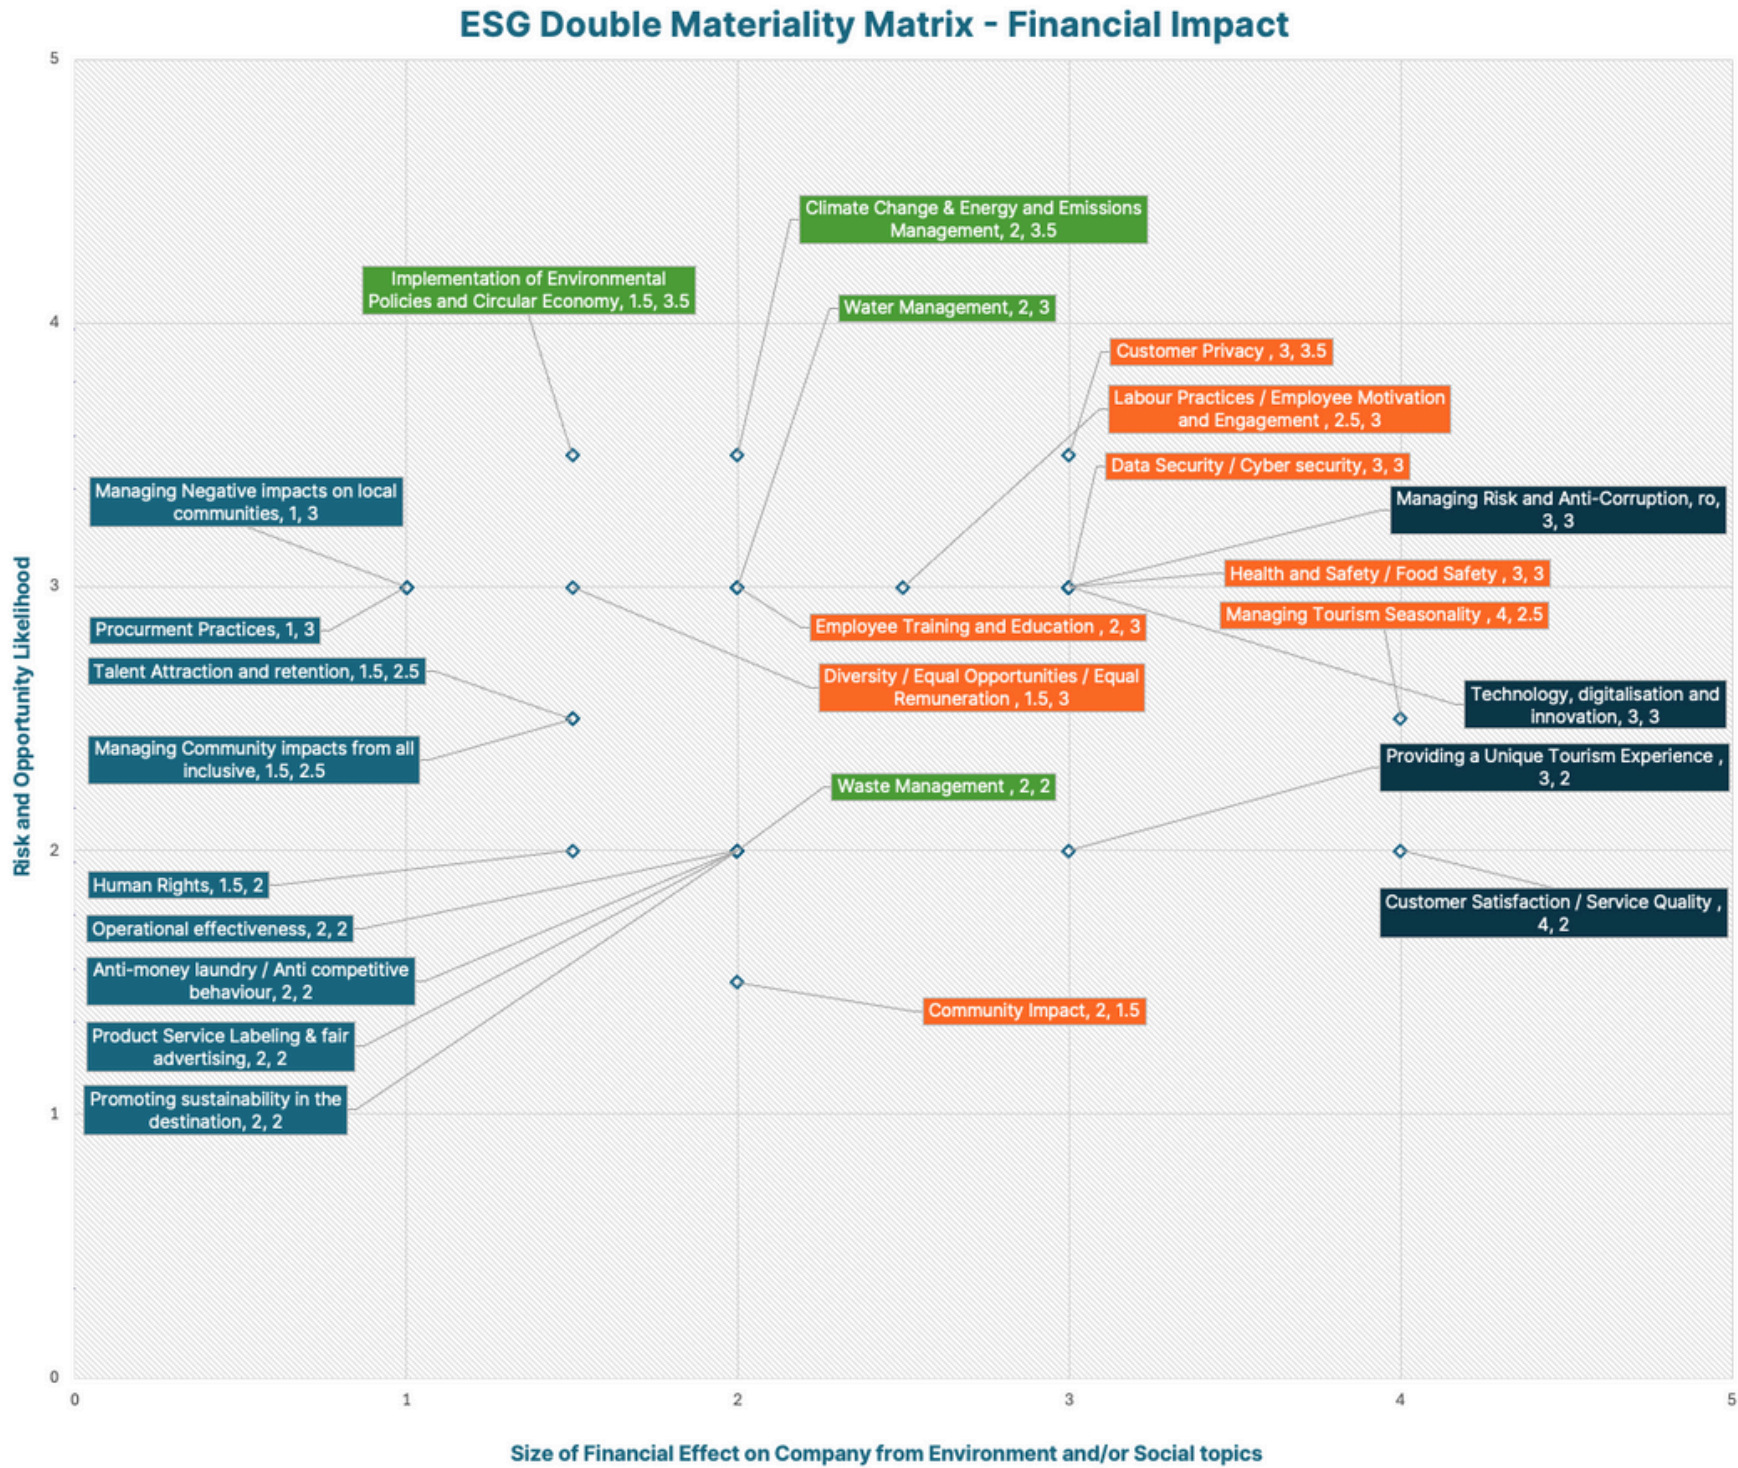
ESG Double Materiality Matrix - Financial Impact

Risk and Opportunity Likelihood

5
4
3
2
1
0

Climate Change & Energy and Emissions Management, 2, 3.5

Implementation of Environmental Policies and Circular Economy, 1.5, 3.5

Water Management, 2, 3

Customer Privacy , 3, 3.5

Labour Practices / Employee Motivation and Engagement , 2.5, 3

Data Security / Cyber security, 3, 3

Managing Negative impacts on local communities, 1, 3

Managing Risk and Anti-Corruption, ro, 3, 3

Health and Safety / Food Safety , 3, 3

Managing Tourism Seasonality , 4, 2.5

Procurment Practices, 1, 3

Employee Training and Education , 2, 3

Talent Attraction and retention, 1.5, 2.5

Diversity / Equal Opportunities / Equal Remuneration , 1.5, 3

Technology, digitalisation and innovation, 3, 3

Managing Community impacts from all inclusive, 1.5, 2.5

Providing a Unique Tourism Experience , 3, 2

Waste Management , 2, 2

Human Rights, 1.5, 2

Customer Satisfaction / Service Quality , 4, 2

Operational effectiveness, 2, 2

Anti-money laundry / Anti competitive behaviour, 2, 2

Community Impact, 2, 1.5

Product Service Labeling & fair advertising, 2, 2

Promoting sustainability in the destination, 2, 2

0
1
2
3
4
5

Size of Financial Effect on Company from Environment and/or Social topics